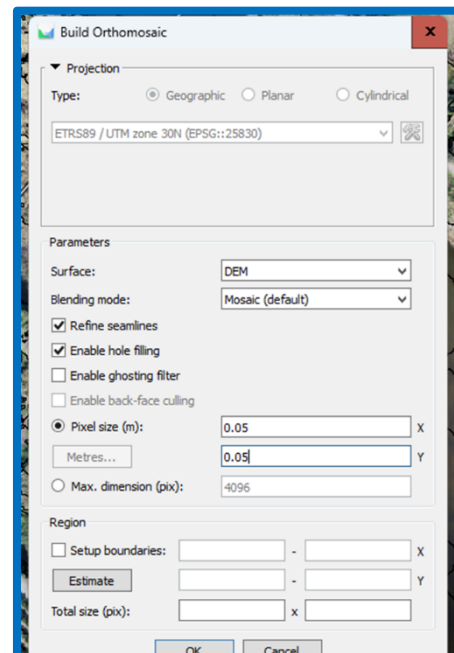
Build Orthomosaic

x

Projection

Type: Geographic Planar Cylindrical

ETRS89 / UTM zone 30N (EPSG::25830)

Parameters

Surface: DEM

Blending mode: Mosaic (default)

Refine seamlines

Enable hole filling

Enable ghosting filter

Enable back-face culling

Pixel size (m): 0.05 X

Metres... 0.05 Y

Max. dimension (pix): 4096

Region

Setup boundaries: - X

Estimate - Y

Total size (pix): x

OK Cancel